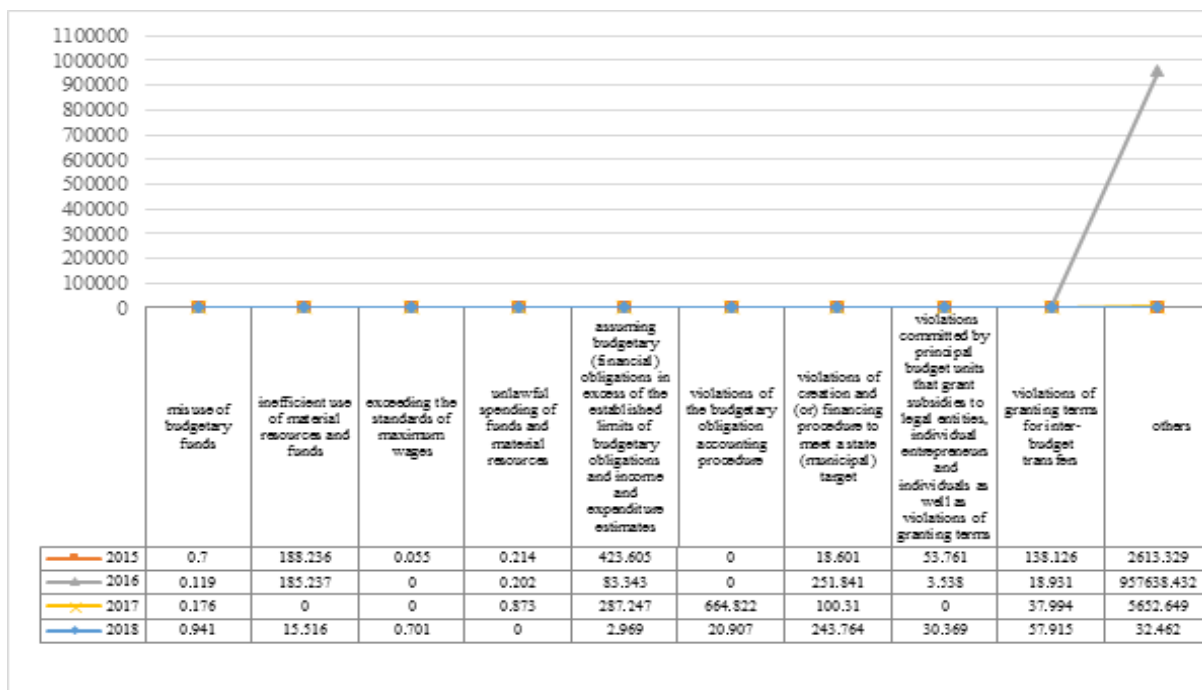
1100000
1000000
900000
800000
700000
600000
500000
400000
300000
200000
100000
0

| | misuse of budgetary funds | inefficient use of material resources and funds | exceeding the standards of maximum wages | unlawful spending of funds and material resources | assuming budgetary (financial) obligations in excess of the established limits of budgetary obligations and income and expenditure estimates | violations of the budgetary obligation accounting procedure | violations of creation and (or) financing procedure to meet a state (municipal) target | violations committed by principal budget units that grant subsidies to legal entities, individual entrepreneurs and individuals as well as violations of granting terms | violations of granting terms for inter-budget transfers | others |
|---|---|---|---|---|---|---|---|---|---|---|
| 2015 | 0.7 | 188.236 | 0.055 | 0.214 | 423.605 | 0 | 18.601 | 53.761 | 138.126 | 2613.329 |
| 2016 | 0.119 | 185.237 | 0 | 0.202 | 83.343 | 0 | 251.841 | 3.538 | 18.931 | 957638.432 |
| 2017 | 0.176 | 0 | 0 | 0.873 | 287.247 | 664.822 | 100.31 | 0 | 37.994 | 5652.649 |
| 2018 | 0.941 | 15.516 | 0.701 | 0 | 2.969 | 20.907 | 243.764 | 30.369 | 57.915 | 32.462 |